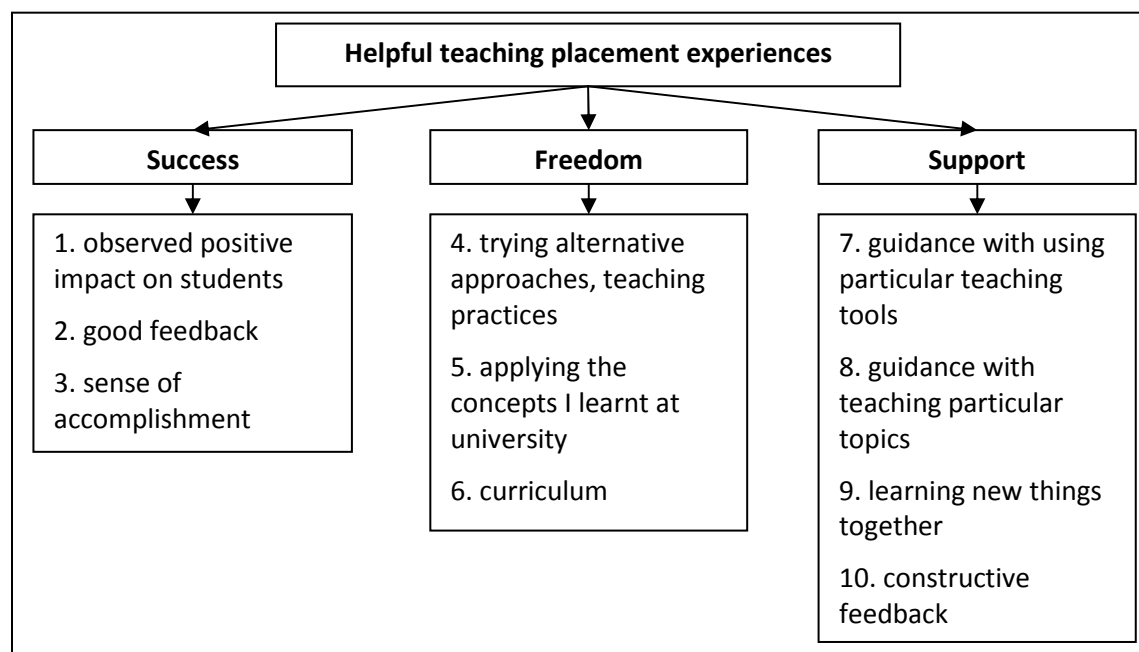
Helpful teaching placement experiences

Success

1. observed positive impact on students

2. good feedback

3. sense of accomplishment

Freedom

4. trying alternative approaches, teaching practices

5. applying the concepts I learnt at university

6. curriculum

Support

7. guidance with using particular teaching tools

8. guidance with teaching particular topics

9. learning new things together

10. constructive feedback